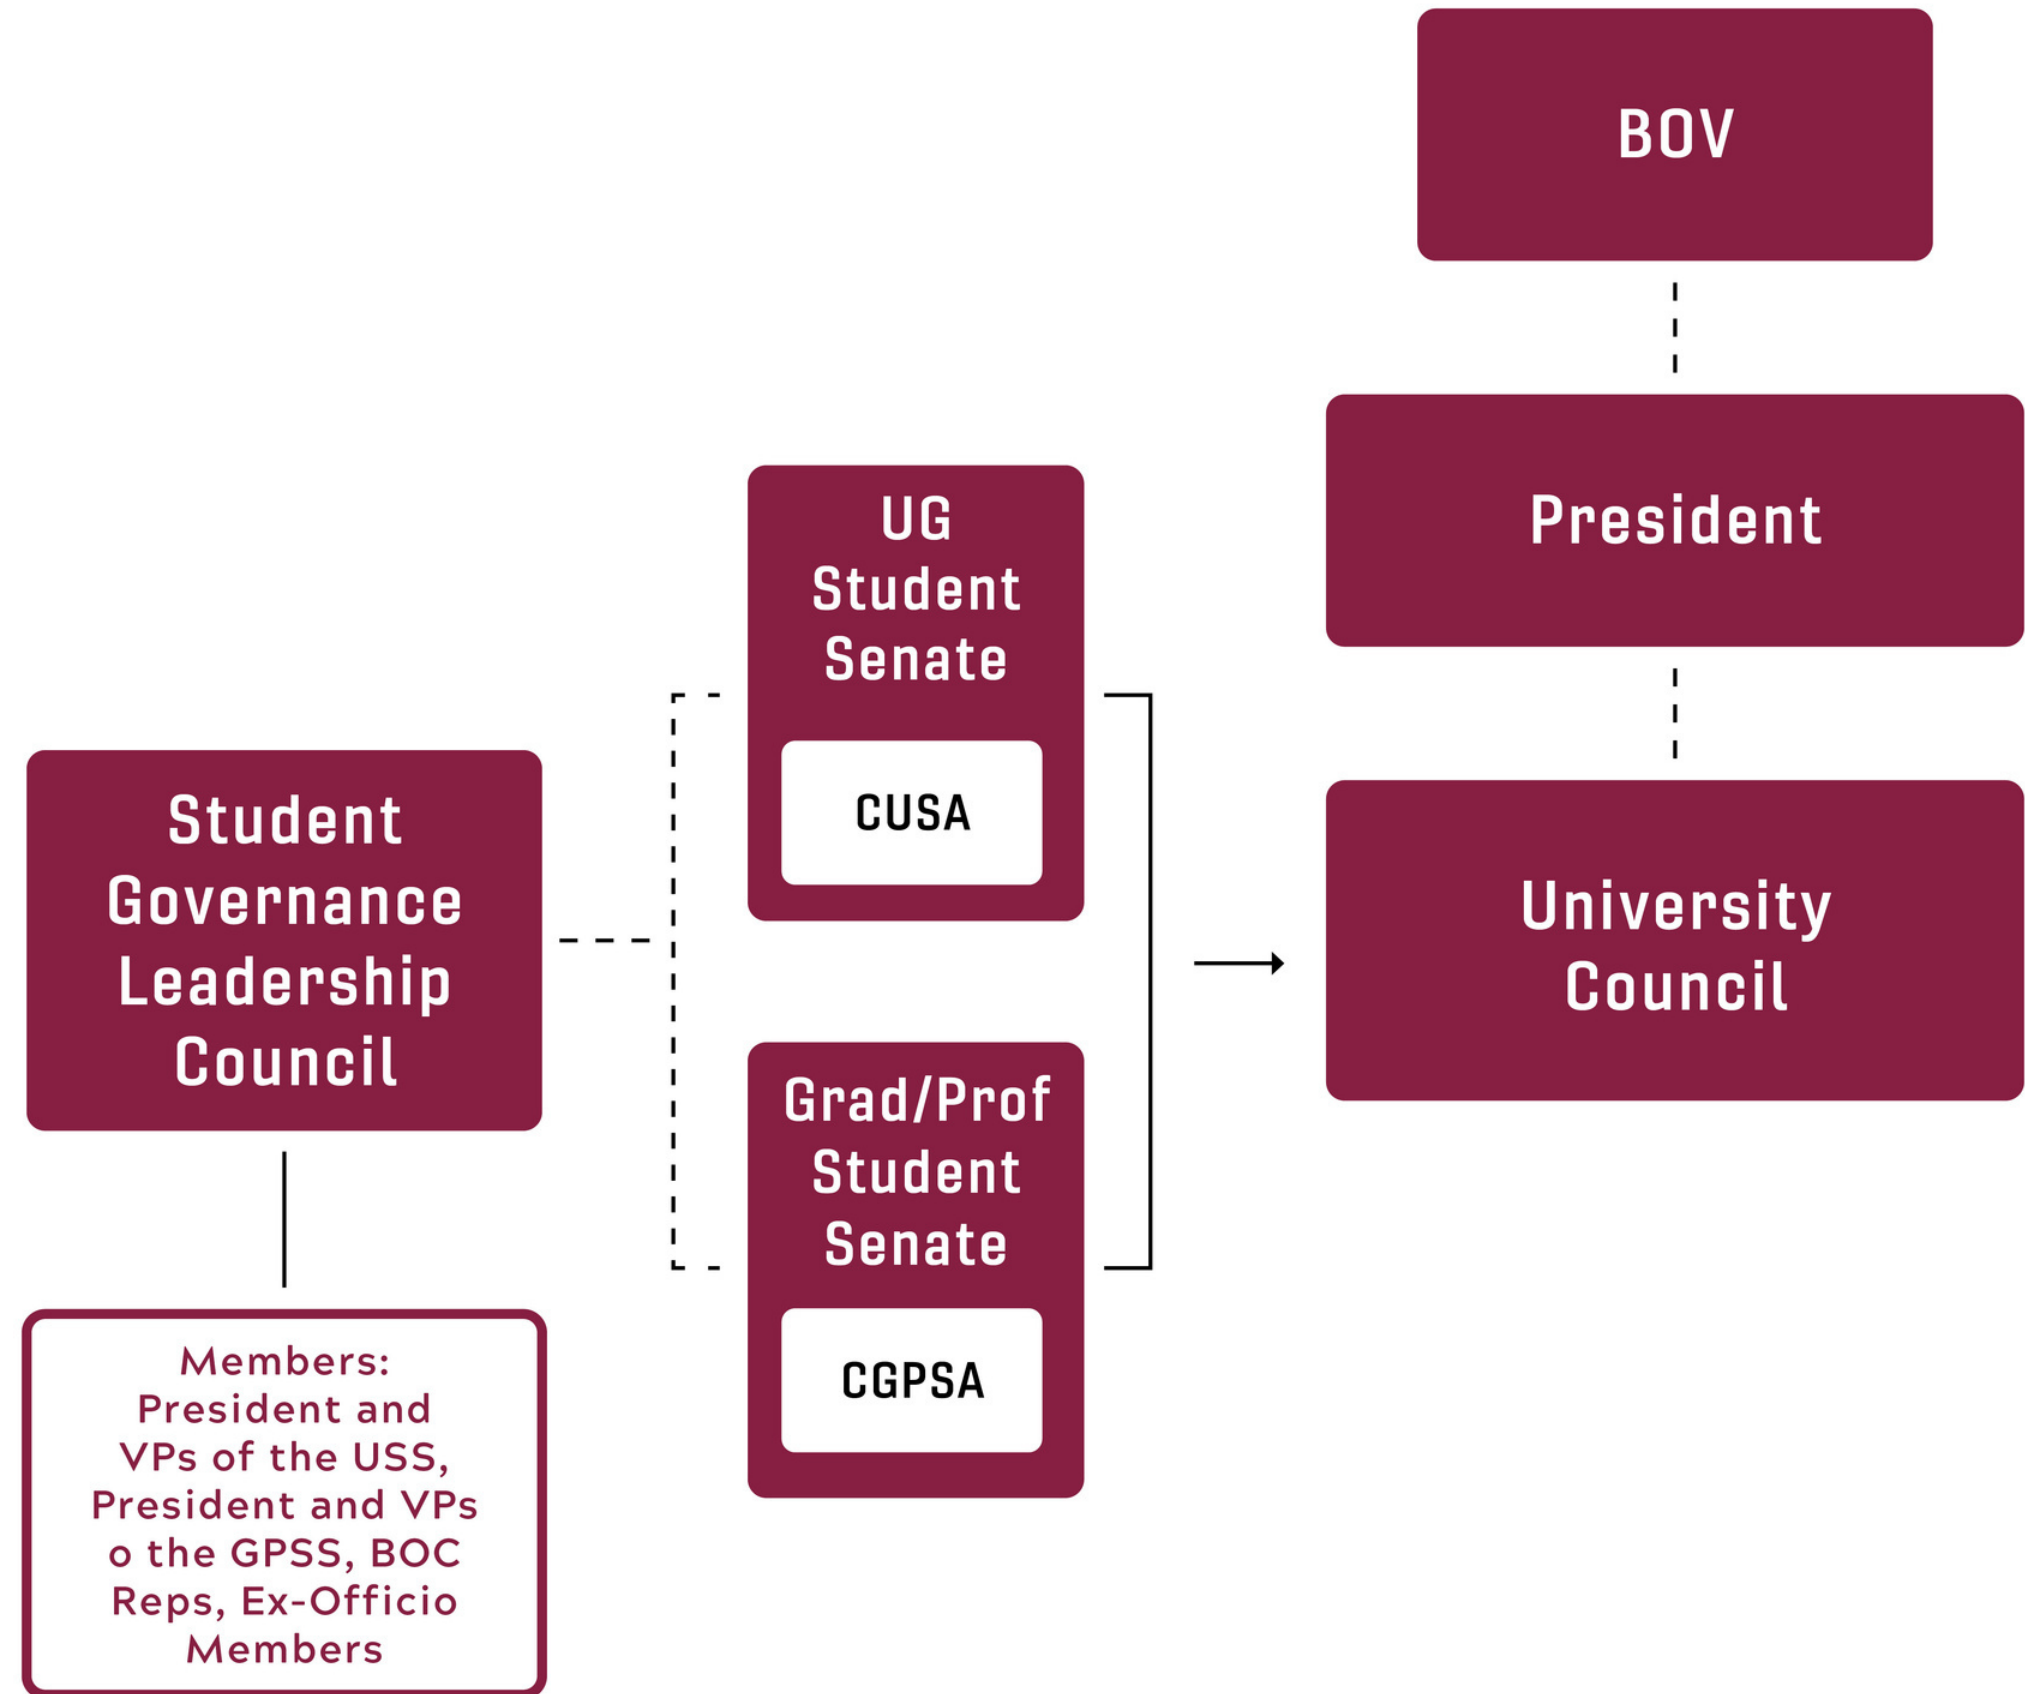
BOV

President

University Council

UG Student Senate

CUSA

Grad/Prof Student Senate

CGPSA

Student Governance Leadership Council

Members: President and VPs of the USS, President and VPs o the GPSS, BOC Reps, Ex-Officio Members